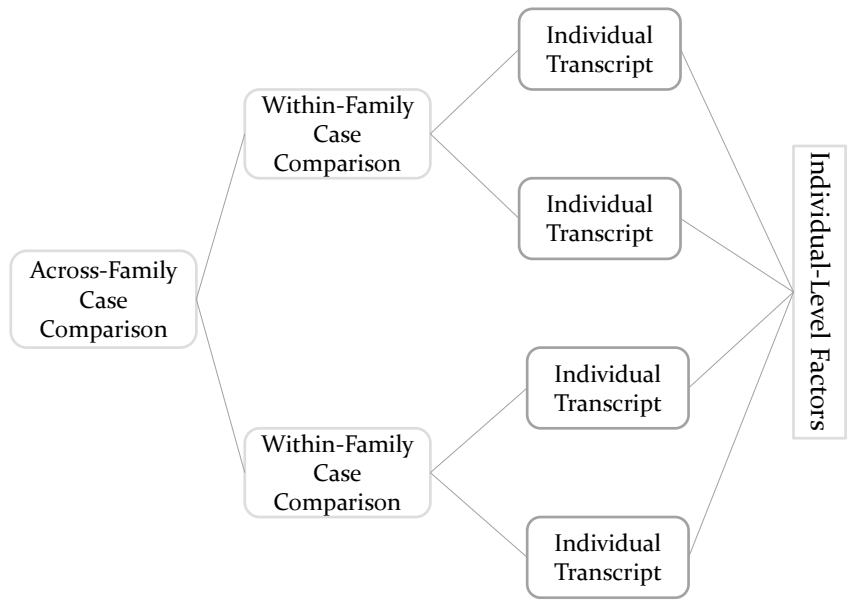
Across-Family Case Comparison

Within-Family Case Comparison

Individual Transcript

Individual Transcript

Within-Family Case Comparison

Individual Transcript

Individual Transcript

Individual-Level Factors